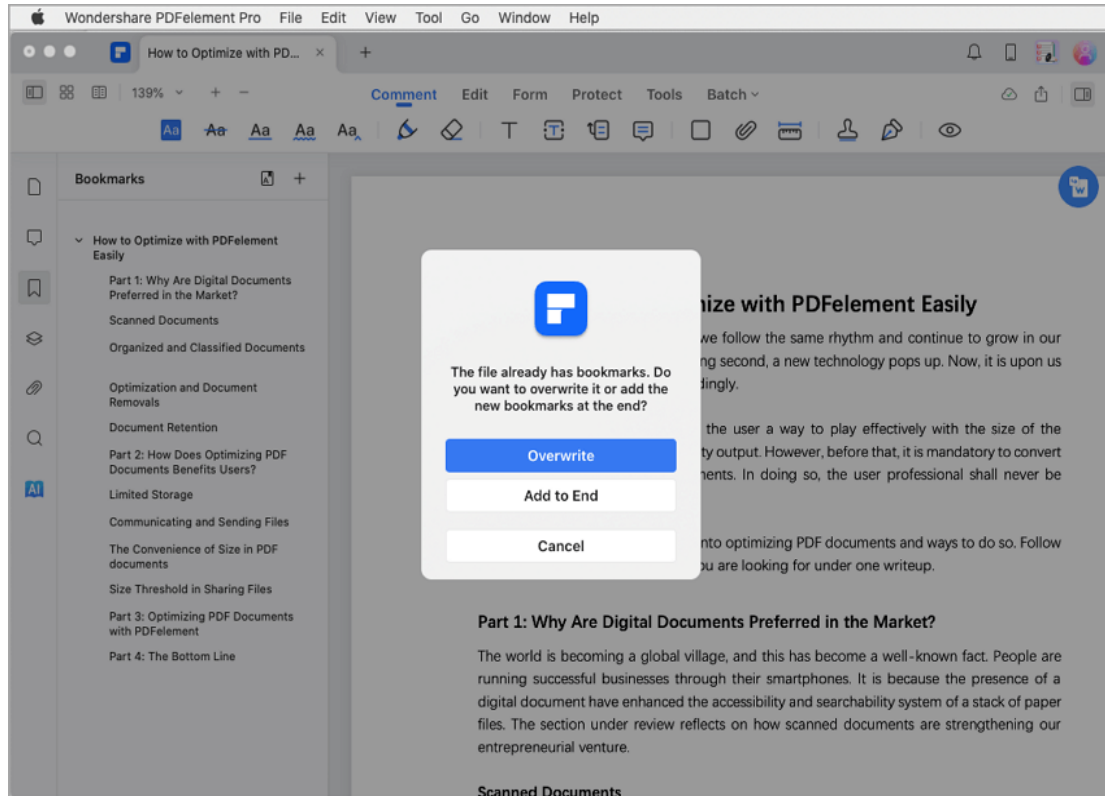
Wondershare PDFelement Pro File Edit View Tool Go Window Help

How to Optimize with PD... ×

139%

Comment Edit Form Protect Tools Batch

Aa Aa Aa Aa Aa

Bookmarks

How to Optimize with PDFelement Easily
Part 1: Why Are Digital Documents Preferred in the Market?
Scanned Documents
Organized and Classified Documents
Optimization and Document Removals
Document Retention
Part 2: How Does Optimizing PDF Documents Benefits Users?
Limited Storage
Communicating and Sending Files
The Convenience of Size in PDF documents
Size Threshold in Sharing Files
Part 3: Optimizing PDF Documents with PDFelement
Part 4: The Bottom Line

AI

ize with PDFelement Easily

we follow the same rhythm and continue to grow in our ng second, a new technology pops up. Now, it is upon us dingly.

the user a way to play effectively with the size of the ty output. However, before that, it is mandatory to convert nents. In doing so, the user professional shall never be

nto optimizing PDF documents and ways to do so. Follow ou are looking for under one writeup.

The file already has bookmarks. Do you want to overwrite it or add the new bookmarks at the end?

Overwrite

Add to End

Cancel

Part 1: Why Are Digital Documents Preferred in the Market?

The world is becoming a global village, and this has become a well-known fact. People are running successful businesses through their smartphones. It is because the presence of a digital document have enhanced the accessibility and searchability system of a stack of paper files. The section under review reflects on how scanned documents are strengthening our entrepreneurial venture.

Scanned Documents